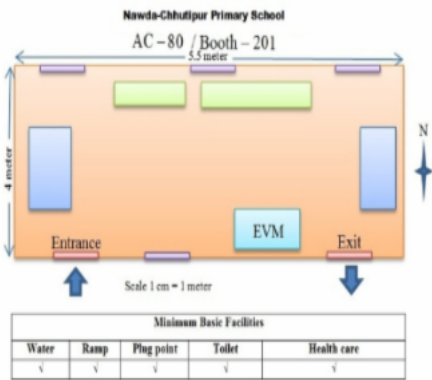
Nawda-Chhutipur Primary School

AC – 80 / Booth – 201

5.5 meter

4 meter

N

EVM

Entrance

Exit

Scale 1 cm = 1 meter

| Minimum Basic Facilities | | | | |
|---|---|---|---|---|
| Water | Ramp | Plug point | Toilet | Health care |
| √ | √ | √ | √ | √ |